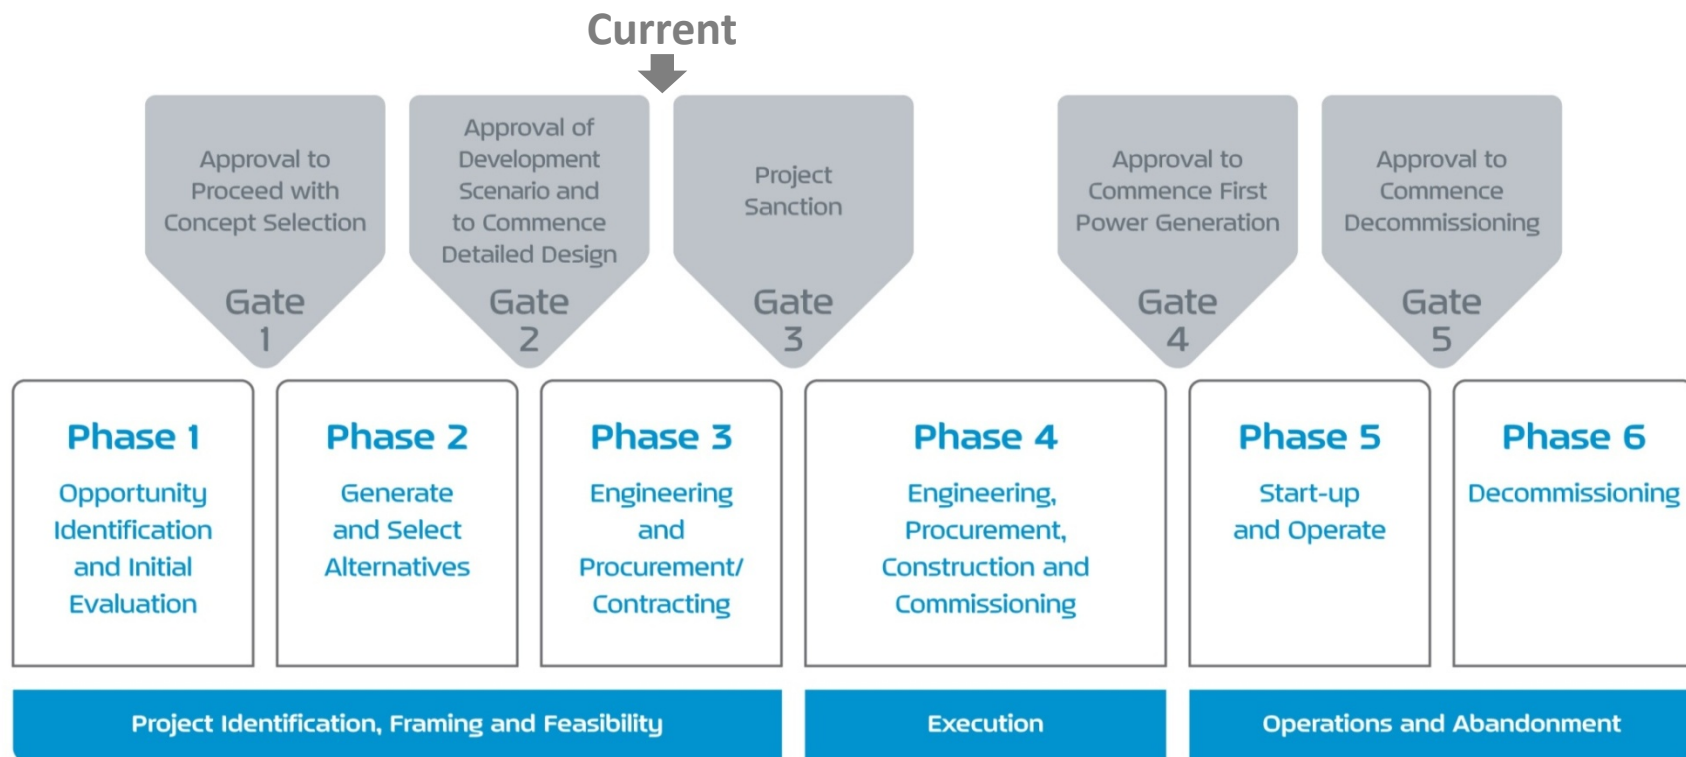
Current

Approval to Proceed with Concept Selection

Gate 1

Approval of Development Scenario and to Commence Detailed Design

Gate 2

Project Sanction

Gate 3

Approval to Commence First Power Generation

Gate 4

Approval to Commence Decommissioning

Gate 5

Phase 1

Opportunity Identification and Initial Evaluation

Phase 2

Generate and Select Alternatives

Phase 3

Engineering and Procurement/ Contracting

Phase 4

Engineering, Procurement, Construction and Commissioning

Phase 5

Start-up and Operate

Phase 6

Decommissioning

Project Identification, Framing and Feasibility

Execution

Operations and Abandonment